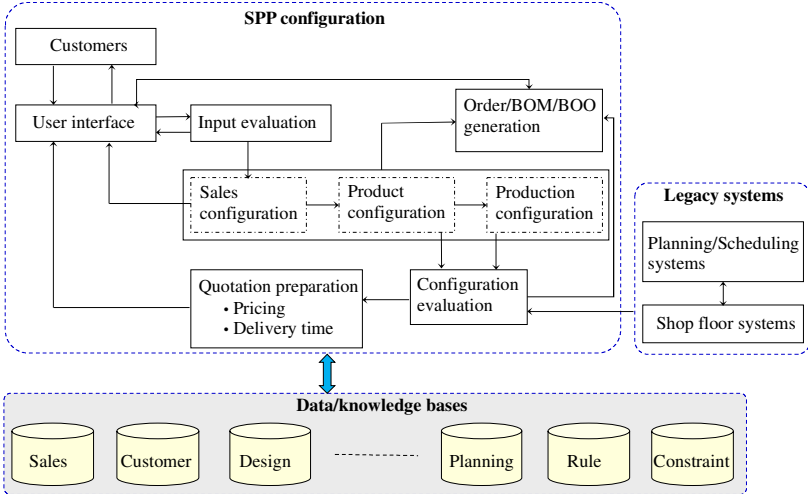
SPP configuration

Customers

User interface

Input evaluation

Order/BOM/BOO generation

Sales configuration

Product configuration

Production configuration

Quotation preparation
• Pricing
• Delivery time

Configuration evaluation

Legacy systems

Planning/Scheduling systems

Shop floor systems

Data/knowledge bases

Sales

Customer

Design

Planning

Rule

Constraint